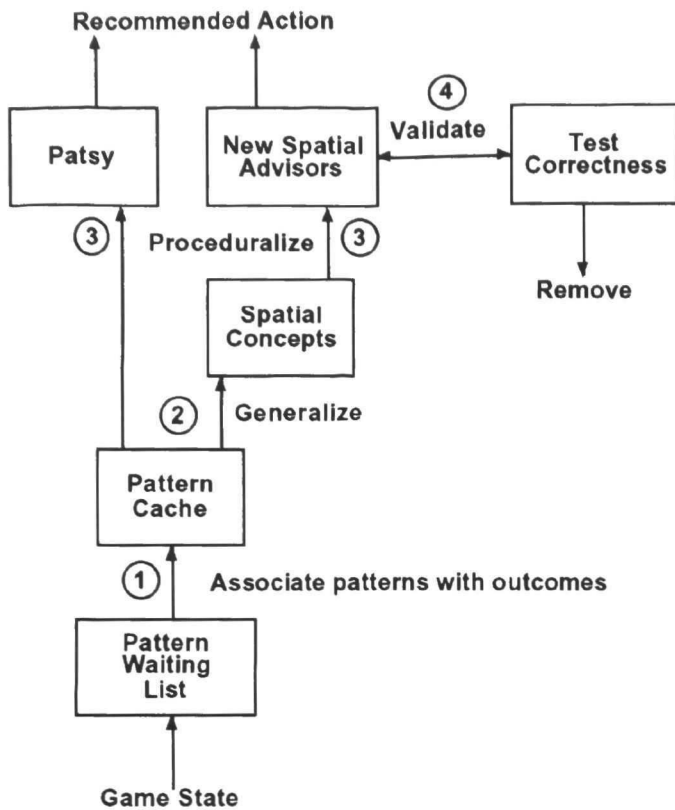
Recommended Action

4

Validate

Patsy

New Spatial Advisors

Test Correctness

3

Proceduralize

3

Remove

Spatial Concepts

2

Generalize

Pattern Cache

1

Associate patterns with outcomes

Pattern Waiting List

Game State